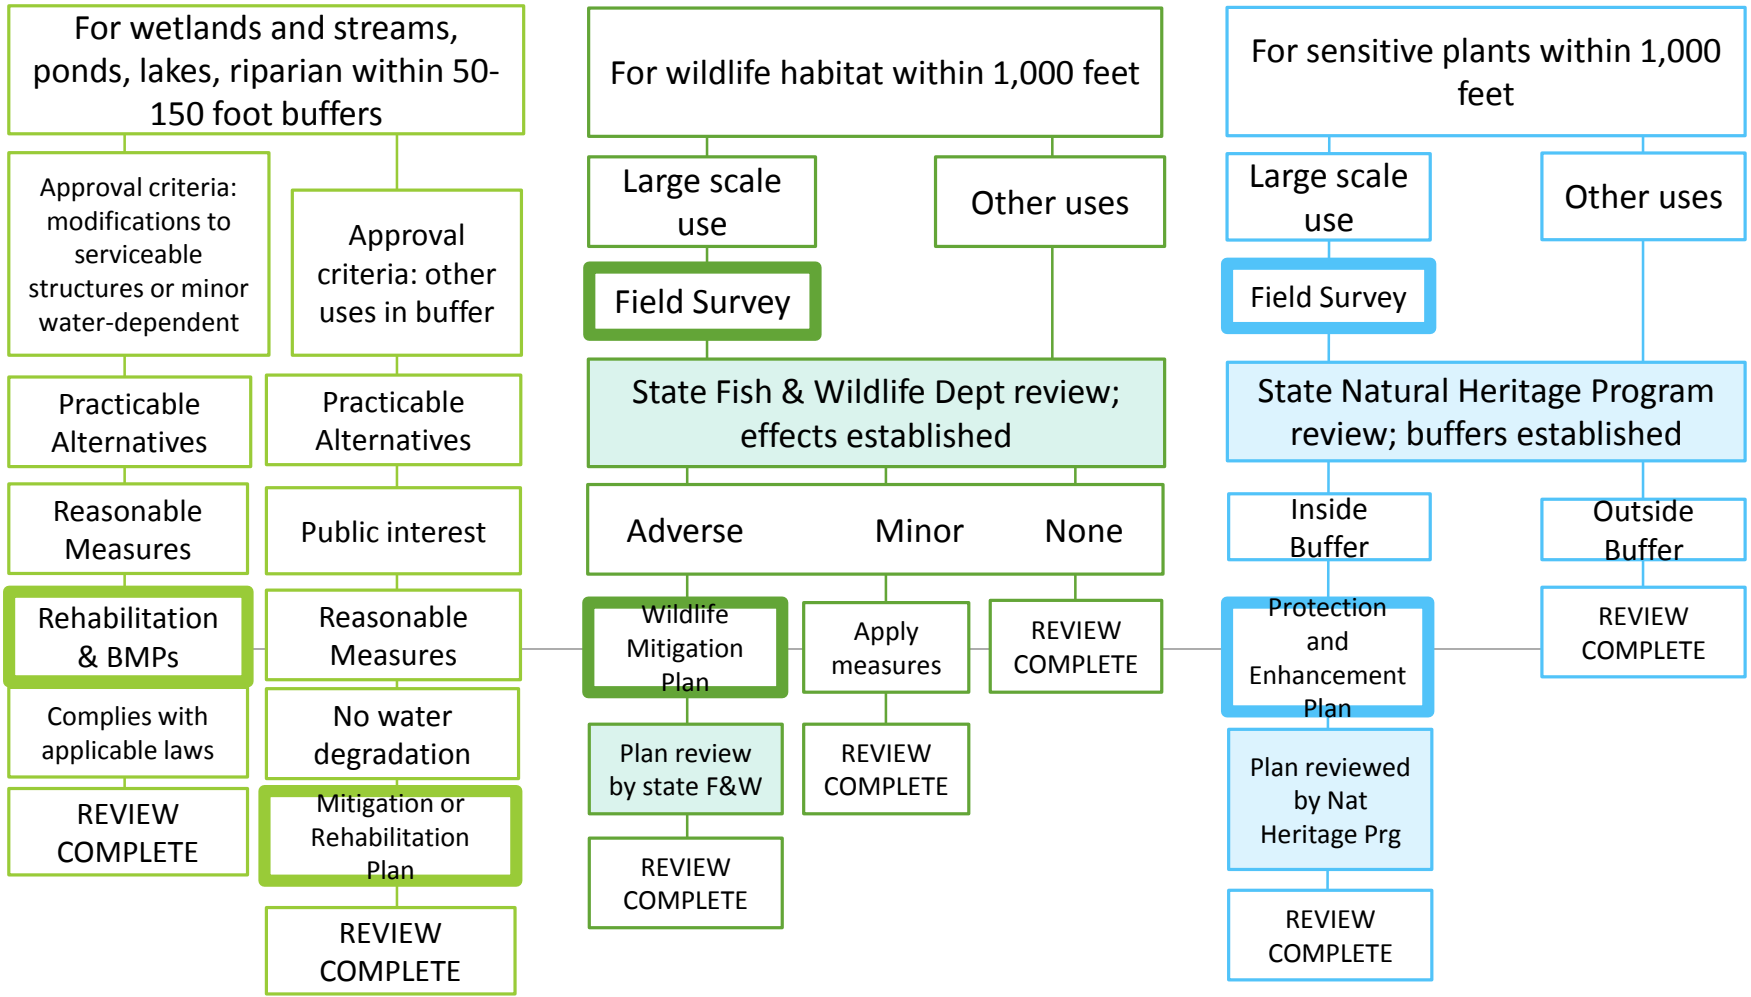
For wetlands and streams, ponds, lakes, riparian within 50-150 foot buffers

Approval criteria: modifications to serviceable structures or minor water-dependent

Practicable Alternatives

Reasonable Measures

Rehabilitation & BMPs

Complies with applicable laws

REVIEW COMPLETE

Approval criteria: other uses in buffer

Practicable Alternatives

Public interest

Reasonable Measures

No water degradation

Mitigation or Rehabilitation Plan

REVIEW COMPLETE

For wildlife habitat within 1,000 feet

Large scale use

Other uses

Field Survey

State Fish & Wildlife Dept review; effects established

Adverse

Minor

None

Wildlife Mitigation Plan

Plan review by state F&W

REVIEW COMPLETE

Apply measures

REVIEW COMPLETE

REVIEW COMPLETE

For sensitive plants within 1,000 feet

Large scale use

Other uses

Field Survey

State Natural Heritage Program review; buffers established

Inside Buffer

Outside Buffer

Protection and Enhancement Plan

Plan reviewed by Nat Heritage Prg

REVIEW COMPLETE

REVIEW COMPLETE